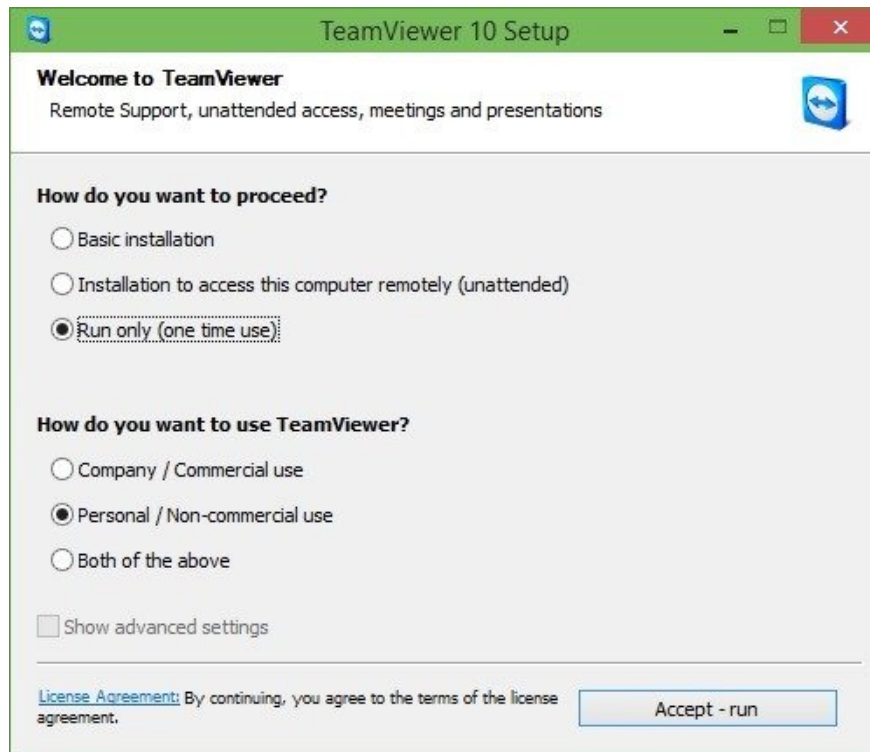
TeamViewer 10 Setup

Welcome to TeamViewer
Remote Support, unattended access, meetings and presentations

How do you want to proceed?

Basic installation

Installation to access this computer remotely (unattended)

Run only (one time use)

How do you want to use TeamViewer?

Company / Commercial use

Personal / Non-commercial use

Both of the above

Show advanced settings

License Agreement: By continuing, you agree to the terms of the license agreement.

Accept - run